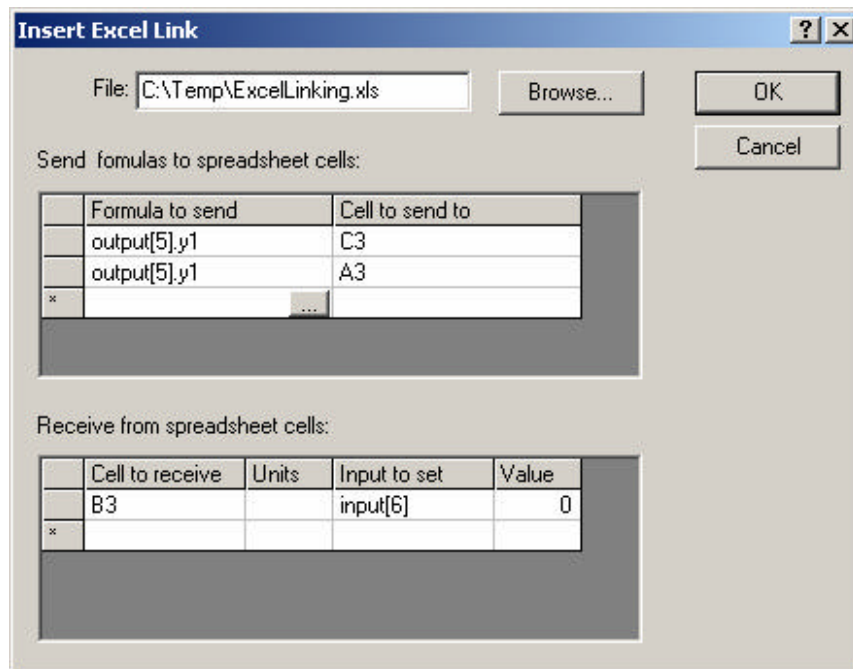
Insert Excel Link

? X

File: C:\Temp\ExcelLinking.xls

Browse...

OK

Cancel

Send fomulas to spreadsheet cells:

| | Formula to send | Cell to send to |
|---|---|---|
| | output[5].y1 | C3 |
| | output[5].y1 | A3 |
| * | ... | |

Receive from spreadsheet cells:

| | Cell to receive | Units | Input to set | Value |
|---|---|---|---|---|
| | B3 | | input[6] | 0 |
| * | | | | |